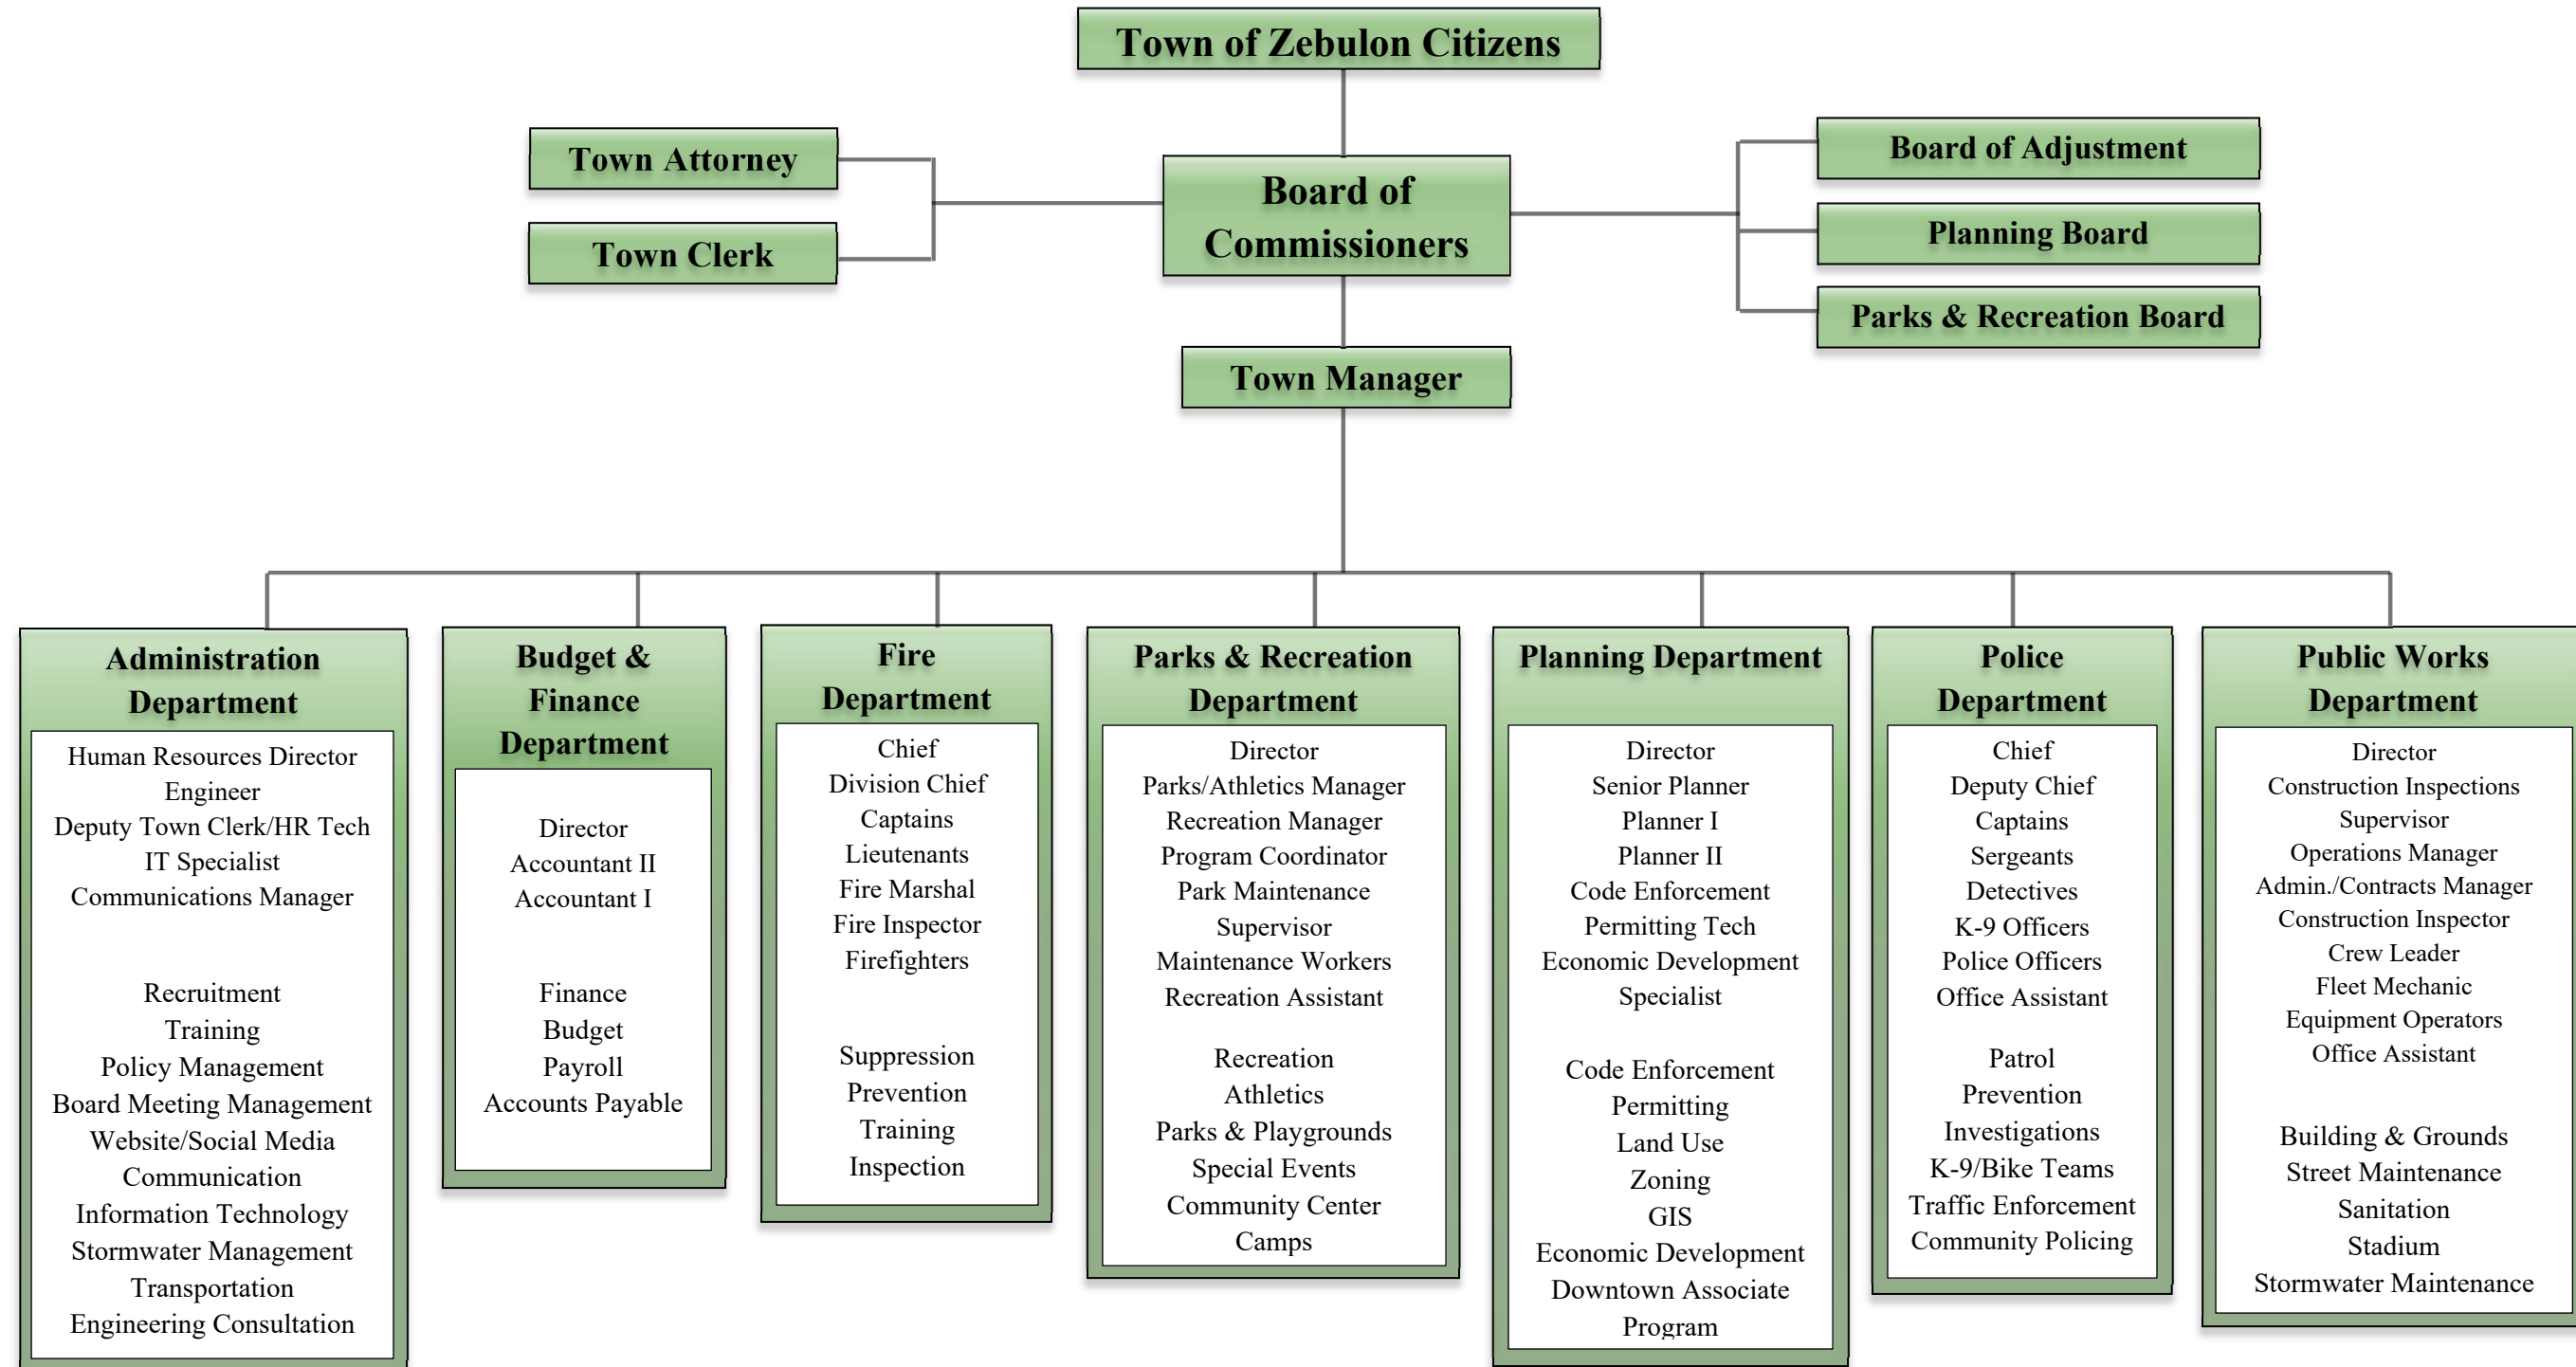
Town of Zebulon Citizens

Town Attorney

Town Clerk

Board of Commissioners

Board of Adjustment

Planning Board

Parks & Recreation Board

Town Manager

Administration Department

Human Resources Director
Engineer
Deputy Town Clerk/HR Tech
IT Specialist
Communications Manager

Recruitment
Training
Policy Management
Board Meeting Management
Website/Social Media
Communication
Information Technology
Stormwater Management
Transportation
Engineering Consultation

Budget & Finance Department

Director
Accountant II
Accountant I

Finance
Budget
Payroll
Accounts Payable

Fire Department

Chief
Division Chief
Captains
Lieutenants
Fire Marshal
Fire Inspector
Firefighters

Suppression
Prevention
Training
Inspection

Parks & Recreation Department

Director
Parks/Athletics Manager
Recreation Manager
Program Coordinator
Park Maintenance Supervisor
Maintenance Workers
Recreation Assistant

Recreation
Athletics
Parks & Playgrounds
Special Events
Community Center
Camps

Planning Department

Director
Senior Planner
Planner I
Planner II
Code Enforcement
Permitting Tech
Economic Development Specialist

Code Enforcement
Permitting
Land Use
Zoning
GIS
Economic Development
Downtown Associate Program

Police Department

Chief
Deputy Chief
Captains
Sergeants
Detectives
K-9 Officers
Police Officers
Office Assistant

Patrol
Prevention
Investigations
K-9/Bike Teams
Traffic Enforcement
Community Policing

Public Works Department

Director
Construction Inspections Supervisor
Operations Manager
Admin./Contracts Manager
Construction Inspector
Crew Leader
Fleet Mechanic
Equipment Operators
Office Assistant

Building & Grounds
Street Maintenance
Sanitation
Stadium
Stormwater Maintenance